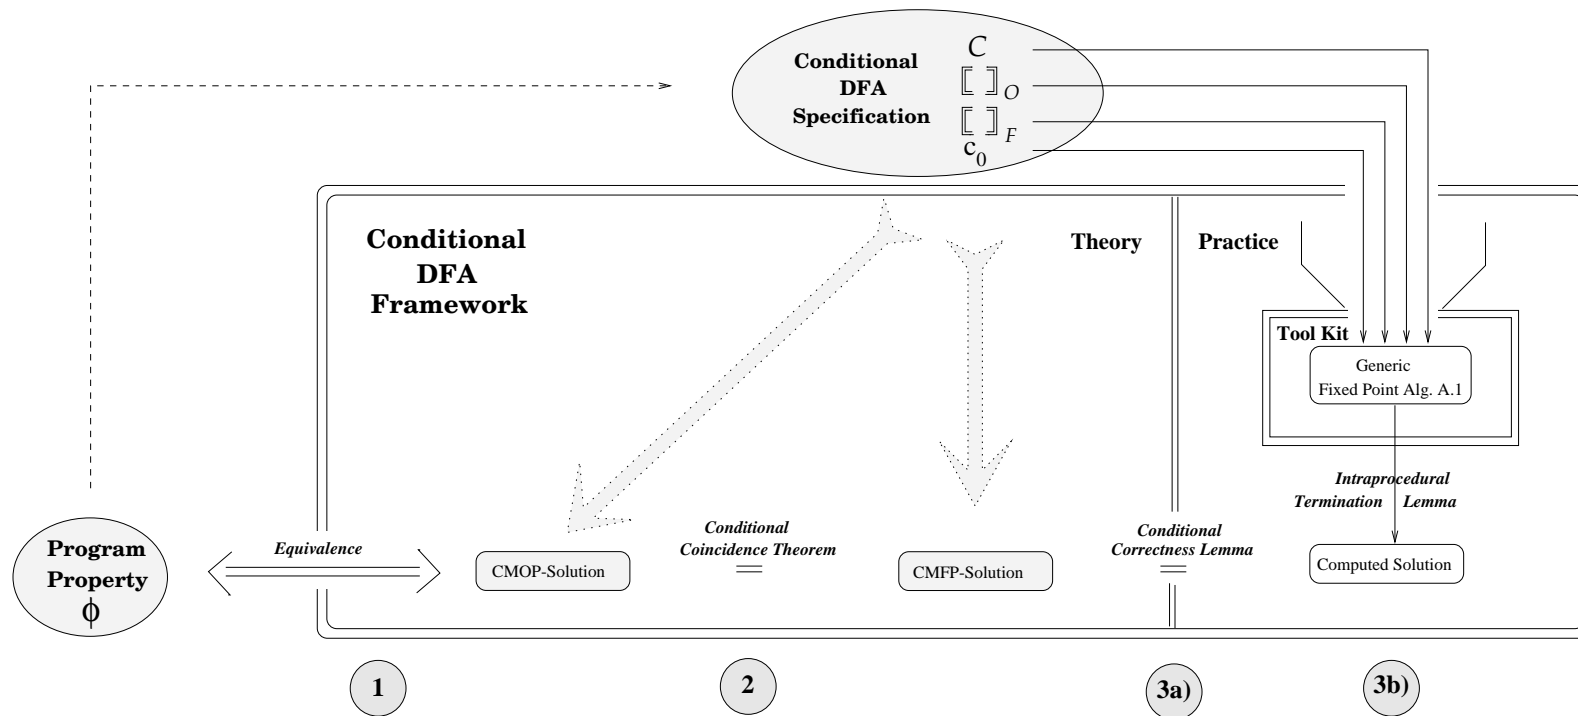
Conditional DFA Specification

$C$
$[\![\ ]\!]_O$
$[\![\ ]\!]_F$
$c_0$

Conditional DFA Framework

Theory

Practice

Tool Kit

Generic Fixed Point Alg. A.1

Intraprocedural Termination Lemma

Program Property $\phi$

Equivalence

CMOP-Solution

Conditional Coincidence Theorem

CMFP-Solution

Conditional Correctness Lemma

Computed Solution

1

2

3a)

3b)